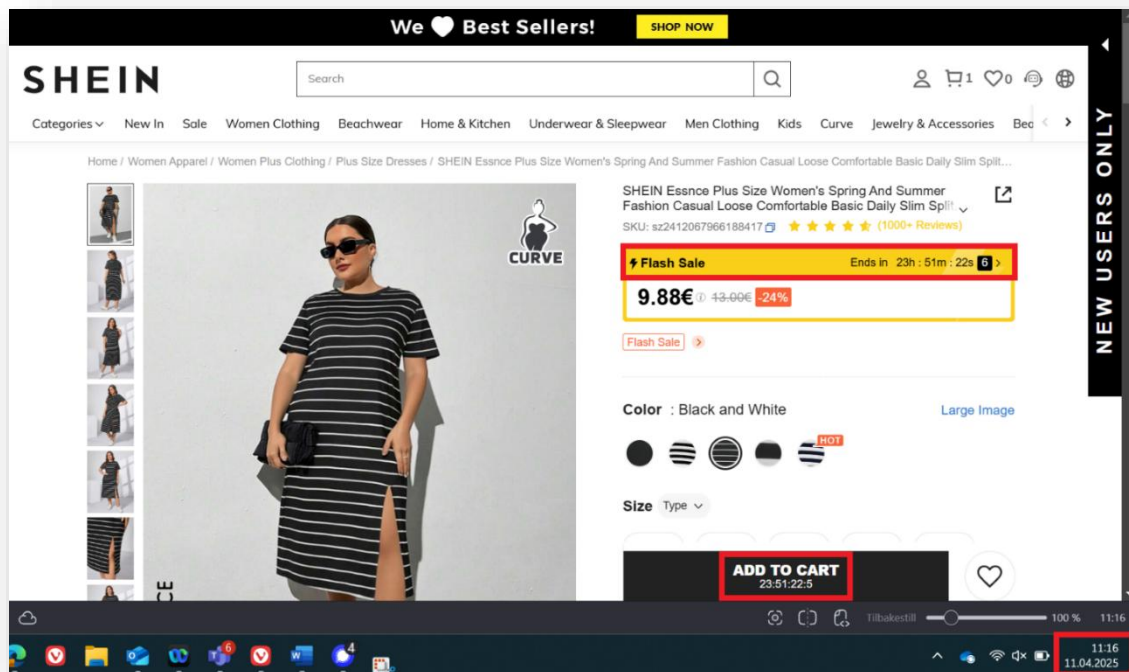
We ♥ Best Sellers! SHOP NOW

SHEIN

Search

1 0

Categories New In Sale Women Clothing Beachwear Home & Kitchen Underwear & Sleepwear Men Clothing Kids Curve Jewelry & Accessories Bea

NEW USERS ONLY

Home / Women Apparel / Women Plus Clothing / Plus Size Dresses / SHEIN Essnce Plus Size Women's Spring And Summer Fashion Casual Loose Comfortable Basic Daily Slim Split...

CURVE

SHEIN Essnce Plus Size Women's Spring And Summer Fashion Casual Loose Comfortable Basic Daily Slim Split

SKU: sz2412067966188417 (1000+ Reviews)

Flash Sale Ends in 23h : 51m : 22s 6

9.88€ 13.00€ -24%

Flash Sale

Color : Black and White Large Image

HOT

Size Type

ADD TO CART
23:51:22:5

Tilbakestill 100 % 11:16

4

11:16
11.04.2025